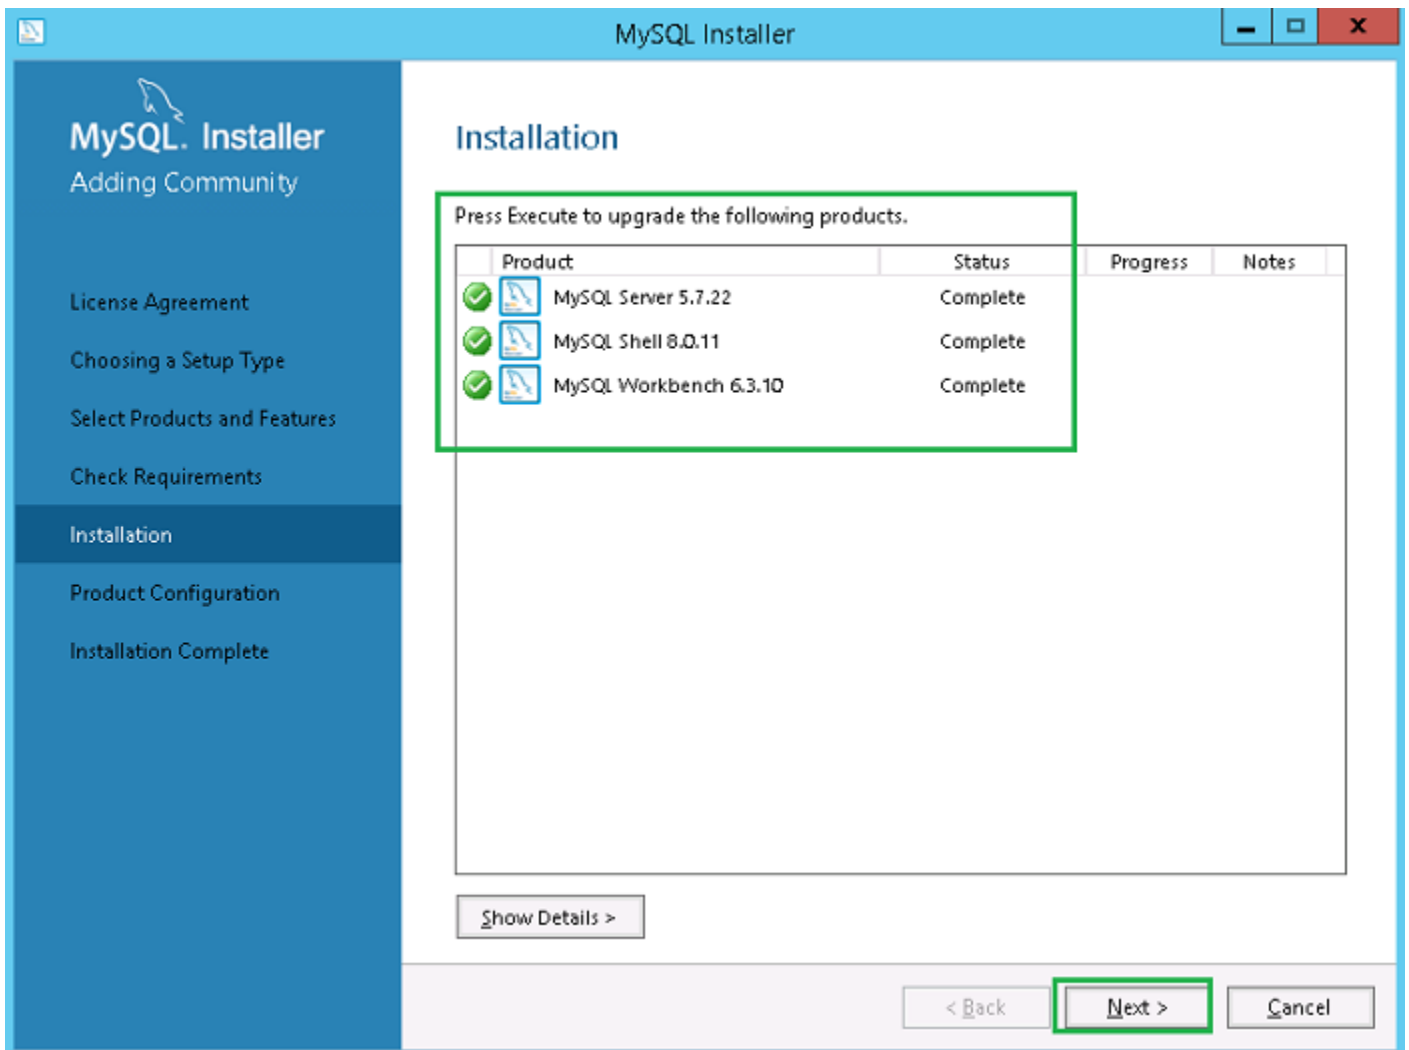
MySQL Installer

MySQL. Installer
Adding Community

License Agreement
Choosing a Setup Type
Select Products and Features
Check Requirements
Installation
Product Configuration
Installation Complete

Installation

Press Execute to upgrade the following products.

| Product | Status | Progress | Notes |
|---|---|---|---|
| MySQL Server 5.7.22 | Complete | | |
| MySQL Shell 8.0.11 | Complete | | |
| MySQL Workbench 6.3.10 | Complete | | |

Show Details >

< Back
Next >
Cancel